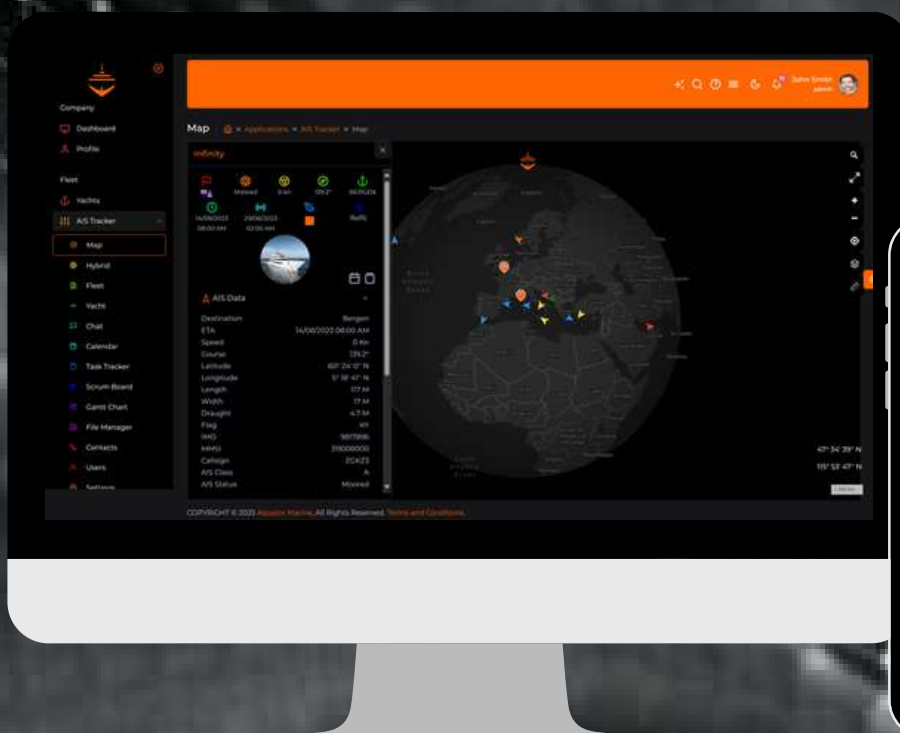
Company

Dashboard

Profile

Fleet

Yachts

AIS Tracker

Map

Hybrid

Fleet

Yacht

Chat

Calendar

Task Tracker

Scrum Board

Gantt Chart

File Manager

Contacts

Users

Settings

John Smith
admin

Map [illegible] » Applications » AIS Tracker » Map

Infinity

Moored 0 Kn 139.2° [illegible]

14/08/2023 08:00 AM 29/06/2023 02:00 AM Refit

AIS Data

| | |
|---|---|
| Destination | Bergen |
| ETA | 14/08/2023 06:00 AM |
| Speed | 0 Kn |
| Course | 139.2° |
| Latitude | 60° 24' 10" N |
| Longitude | 5° 18' 41" N |
| Length | 177 M |
| Width | 17 M |
| Draught | 4.7 M |
| Flag | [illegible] |
| IMO | 9817896 |
| MMSI | 310000000 |
| Callsign | ZCAZ3 |
| AIS Class | A |
| AIS Status | Moored |

47° 34' 39" N
115° 53' 47" N

COPYRIGHT © 2023 Aquatix Marine, All Rights Reserved. Terms and Conditions